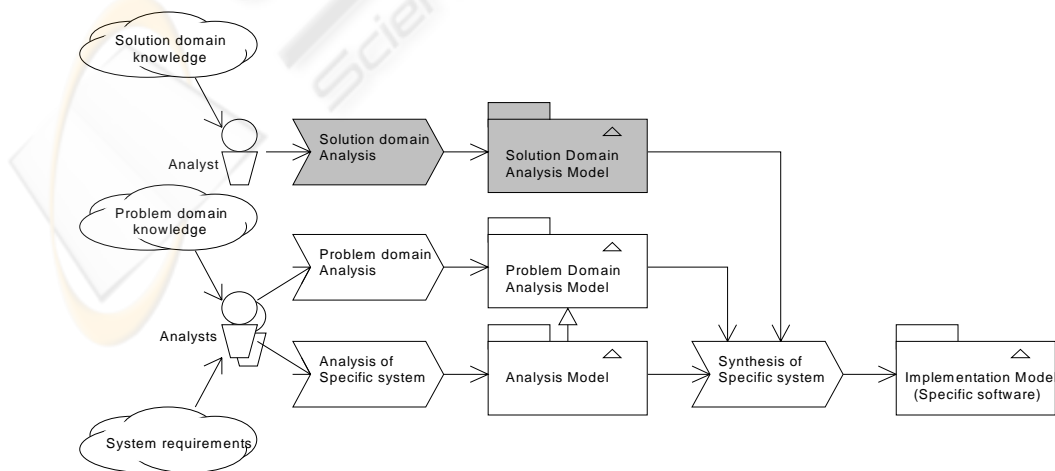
Solution domain knowledge

Analyst

Solution domain Analysis

Solution Domain Analysis Model

Problem domain knowledge

Problem domain Analysis

Problem Domain Analysis Model

Analysts

Analysis of Specific system

Analysis Model

Synthesis of Specific system

Implementation Model (Specific software)

System requirements